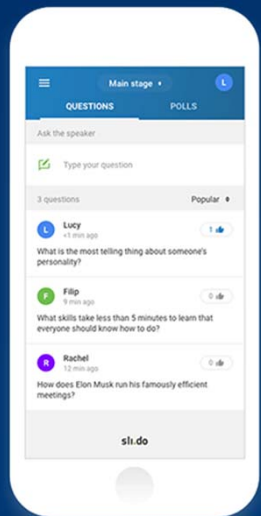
Main stage
L
QUESTIONS
POLLS
Ask the speaker
Type your question
3 questions
Popular
L
Lucy
<1 min ago
1
What is the most telling thing about someone's personality?
F
Filip
9 min ago
0
What skills take less than 5 minutes to learn that everyone should know how to do?
R
Rachel
12 min ago
0
How does Elon Musk run his famously efficient meetings?
sli.do